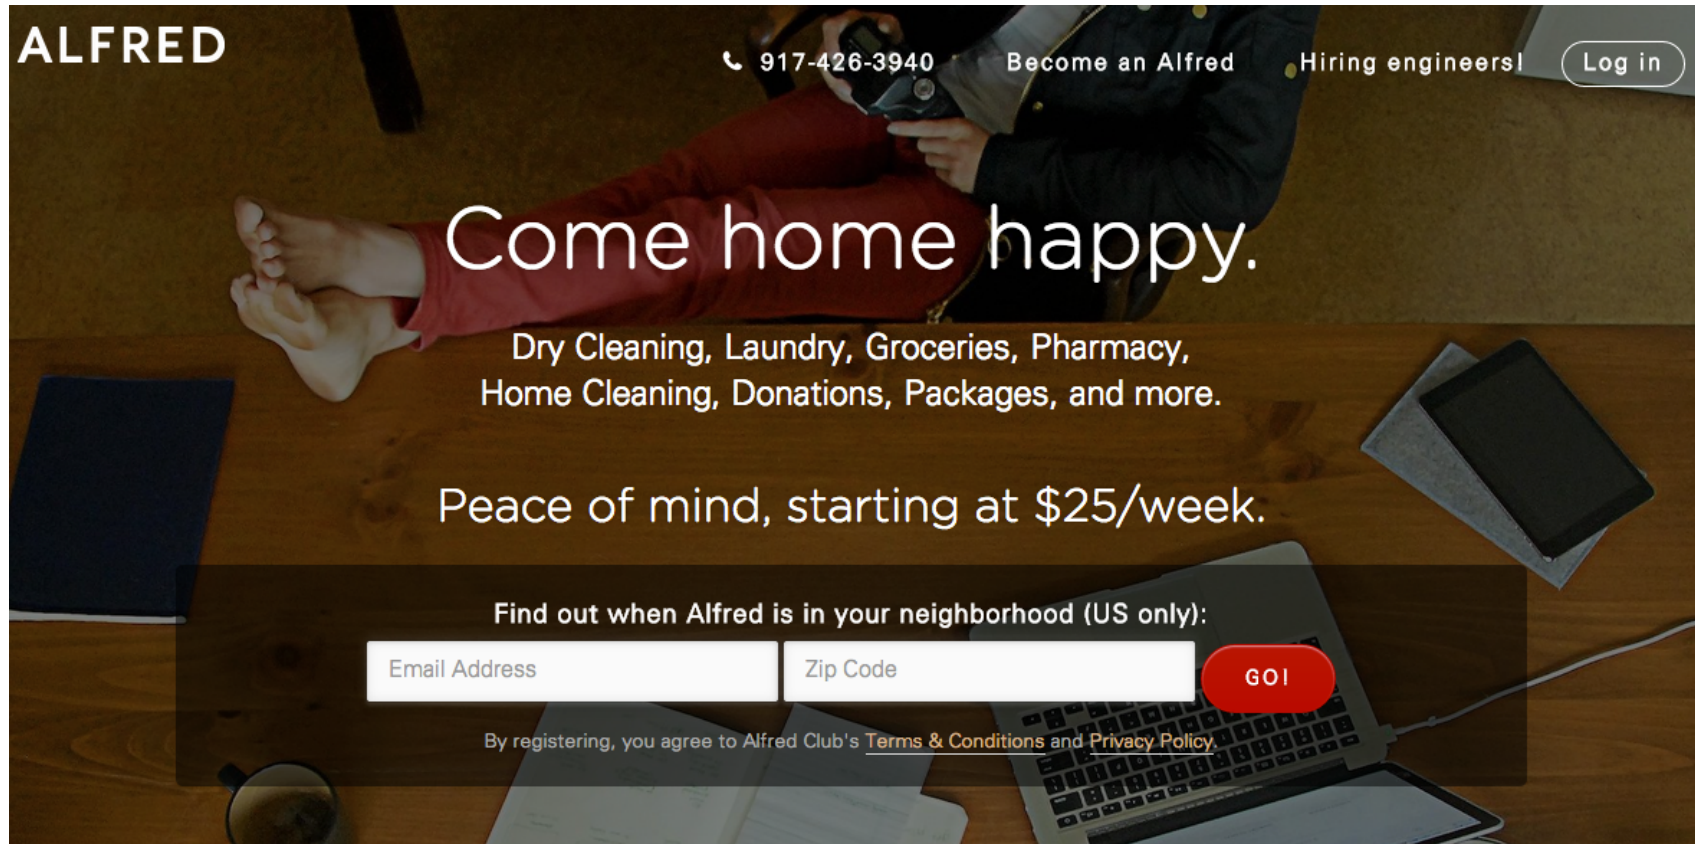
ALFRED

917-426-3940 Become an Alfred Hiring engineers! Log in

Come home happy.

Dry Cleaning, Laundry, Groceries, Pharmacy, Home Cleaning, Donations, Packages, and more.

Peace of mind, starting at $25/week.

Find out when Alfred is in your neighborhood (US only):

Email Address

Zip Code

GO!

By registering, you agree to Alfred Club's Terms & Conditions and Privacy Policy.